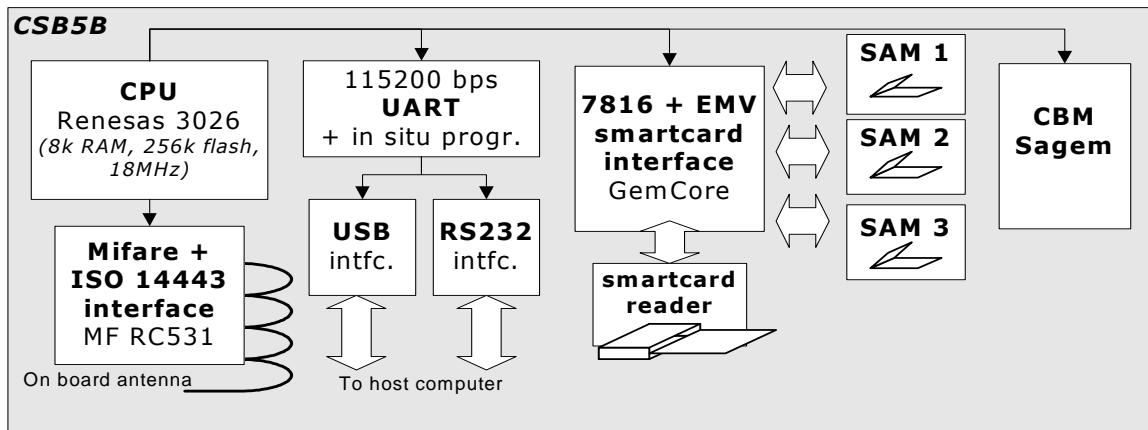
CSB5B

CPU
Renesas 3026
(8k RAM, 256k flash, 18MHz)

115200 bps
UART
+ in situ progr.

7816 + EMV
smartcard
interface
GemCore

SAM 1

SAM 2

SAM 3

CBM
Sagem

Mifare +
ISO 14443
interface
MF RC531

On board antenna

USB
intfc.

RS232
intfc.

To host computer

smartcard
reader